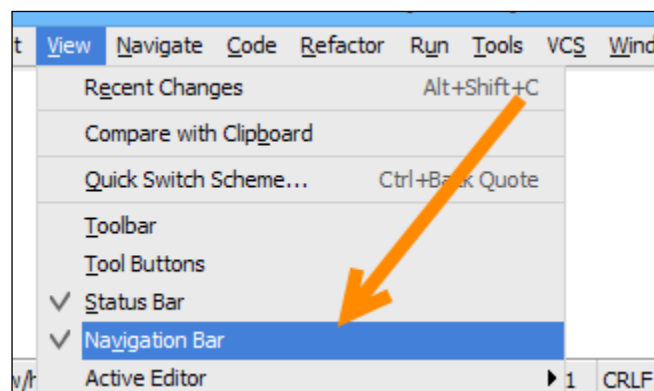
t View Navigate Code Refactor Run Tools VCS Wind

Recent Changes Alt+Shift+C

Compare with Clipboard

Quick Switch Scheme... Ctrl+Back Quote

Toolbar
Tool Buttons
Status Bar
Navigation Bar
Active Editor

w/h 1 CRLF